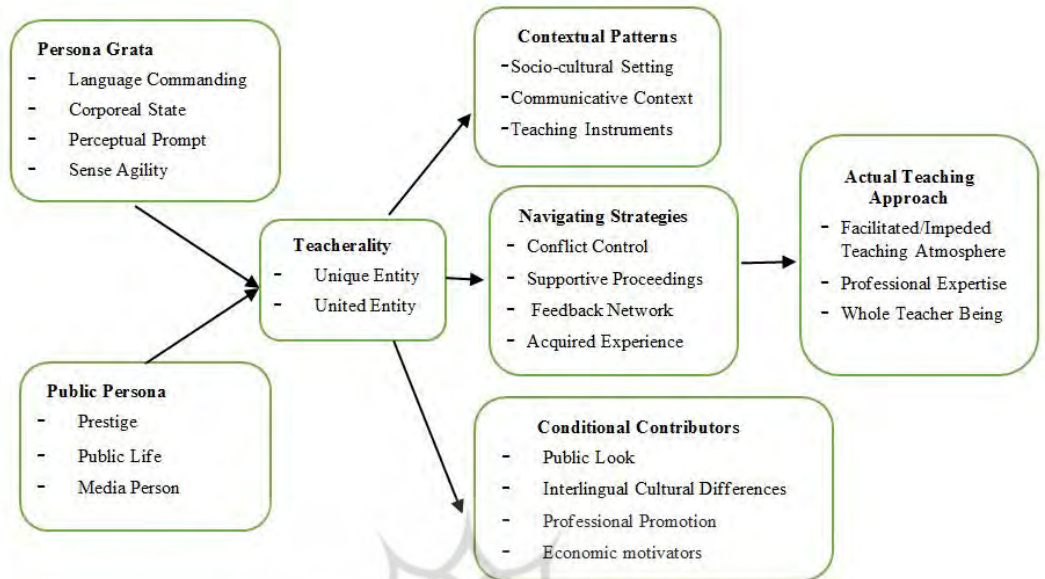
Persona Grata
- Language Commanding
- Corporeal State
- Perceptual Prompt
- Sense Agility

Public Persona
- Prestige
- Public Life
- Media Person

Teacherality
- Unique Entity
- United Entity

Contextual Patterns
-Socio-cultural Setting
-Communicative Context
-Teaching Instruments

Navigating Strategies
- Conflict Control
- Supportive Proceedings
- Feedback Network
- Acquired Experience

Conditional Contributors
- Public Look
- Interlingual Cultural Differences
- Professional Promotion
- Economic motivators

Actual Teaching Approach
- Facilitated/Impeded Teaching Atmosphere
- Professional Expertise
- Whole Teacher Being